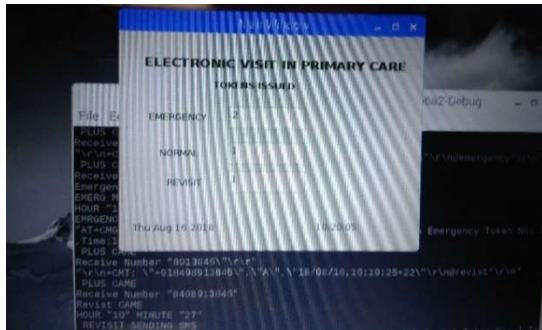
MainWindow

ELECTRONIC VISIT IN PRIMARY CARE

TOKENS ISSUED

EMERGENCY 2

NORMAL 1

REVISIT 1

Thu Aug 16 2018

10:20:05

File E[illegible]

ba2 Debug

PLUS C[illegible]
Receive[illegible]
"\r\n+C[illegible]
PLUS C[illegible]
Receive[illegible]
Emergen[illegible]
EMERG N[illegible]
HOUR "1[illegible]
EMRGENC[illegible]
"AT+CMG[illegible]
,Time:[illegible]
PLUS C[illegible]
Receive Number "8913845\"\r\r"
"\r\n+CMT: \"+918498913845\",\"A\",\"18/08/16,10:19:25+22\"\r\n@revist\r\n"
PLUS CAME
Receive Number "8498913845"
Revist CAME
HOUR "10" MINUTE "27"
REVISIT SENDING SMS

"\r\n@emergency\r\n

Emergency Token N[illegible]